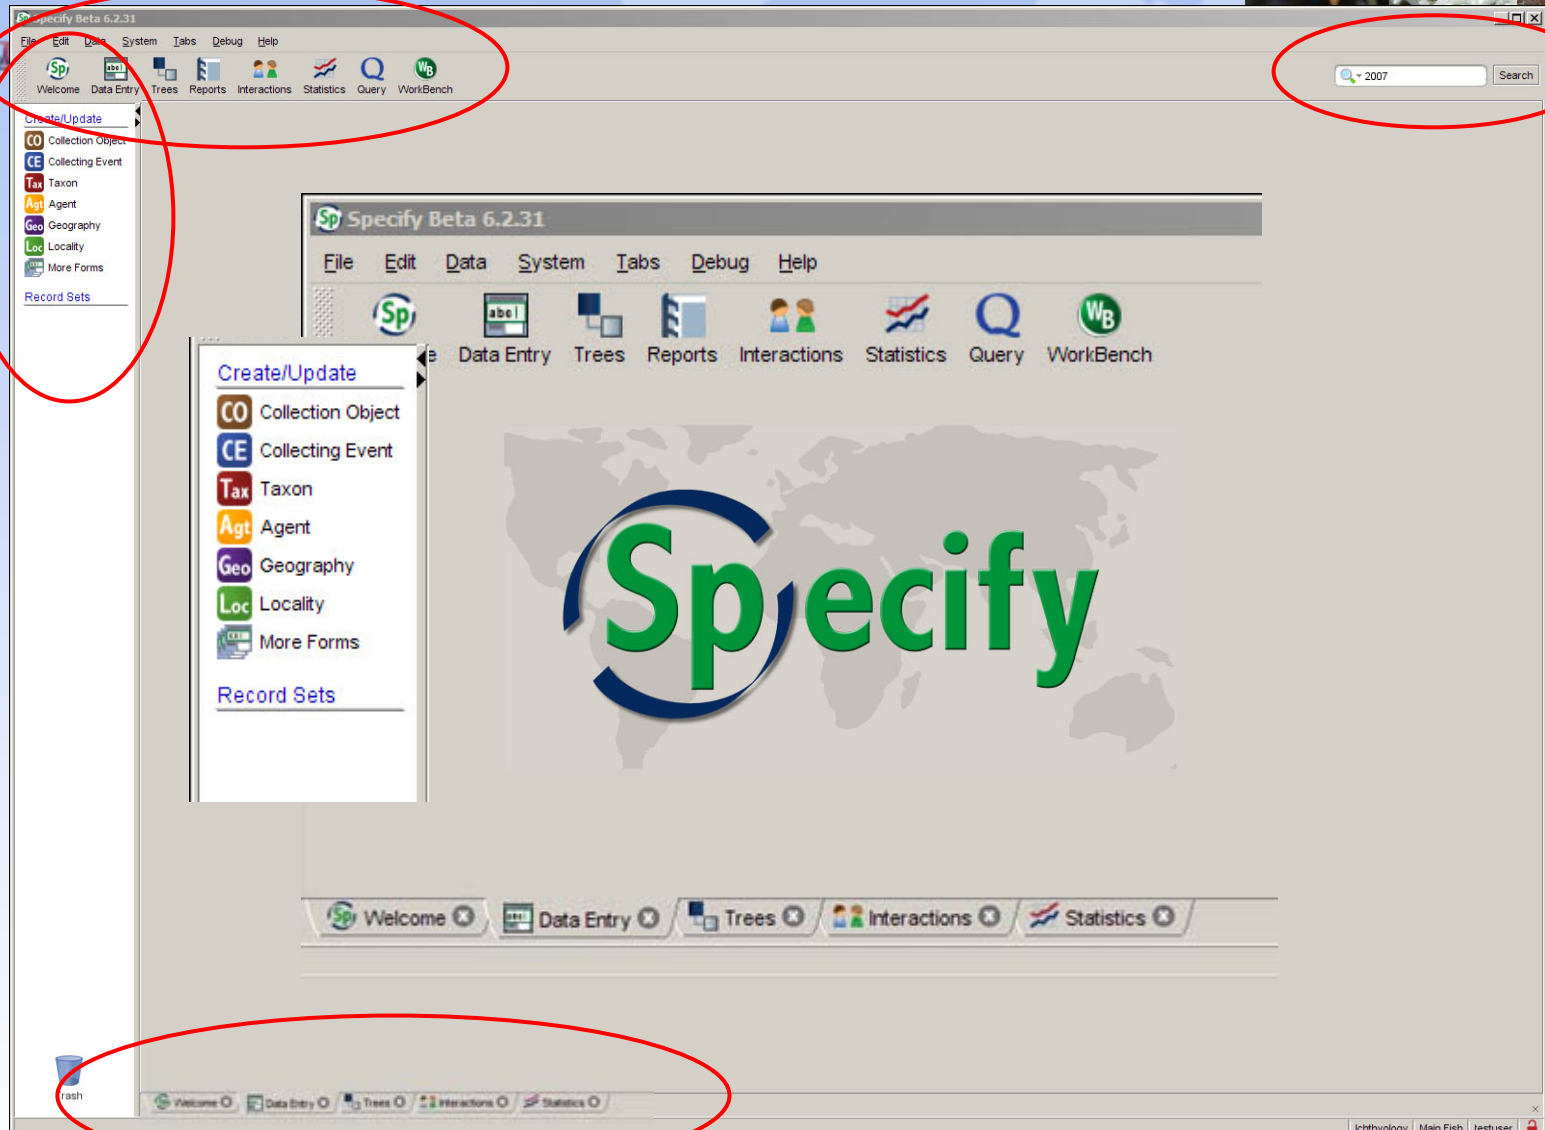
Specify Beta 6.2.31

File Edit Data System Tabs Debug Help

Welcome Data Entry Trees Reports Interactions Statistics Query WorkBench

2007 Search

Create/Update
CO Collection Object
CE Collecting Event
Tax Taxon
Agt Agent
Geo Geography
Loc Locality
More Forms

Record Sets

Specify Beta 6.2.31

File Edit Data System Tabs Debug Help

e Data Entry Trees Reports Interactions Statistics Query WorkBench

Create/Update
CO Collection Object
CE Collecting Event
Tax Taxon
Agt Agent
Geo Geography
Loc Locality
More Forms

Record Sets

Specify

Welcome Data Entry Trees Interactions Statistics

rash

Welcome Data Entry Trees Interactions Statistics

Ichthyology Main Fish testuser